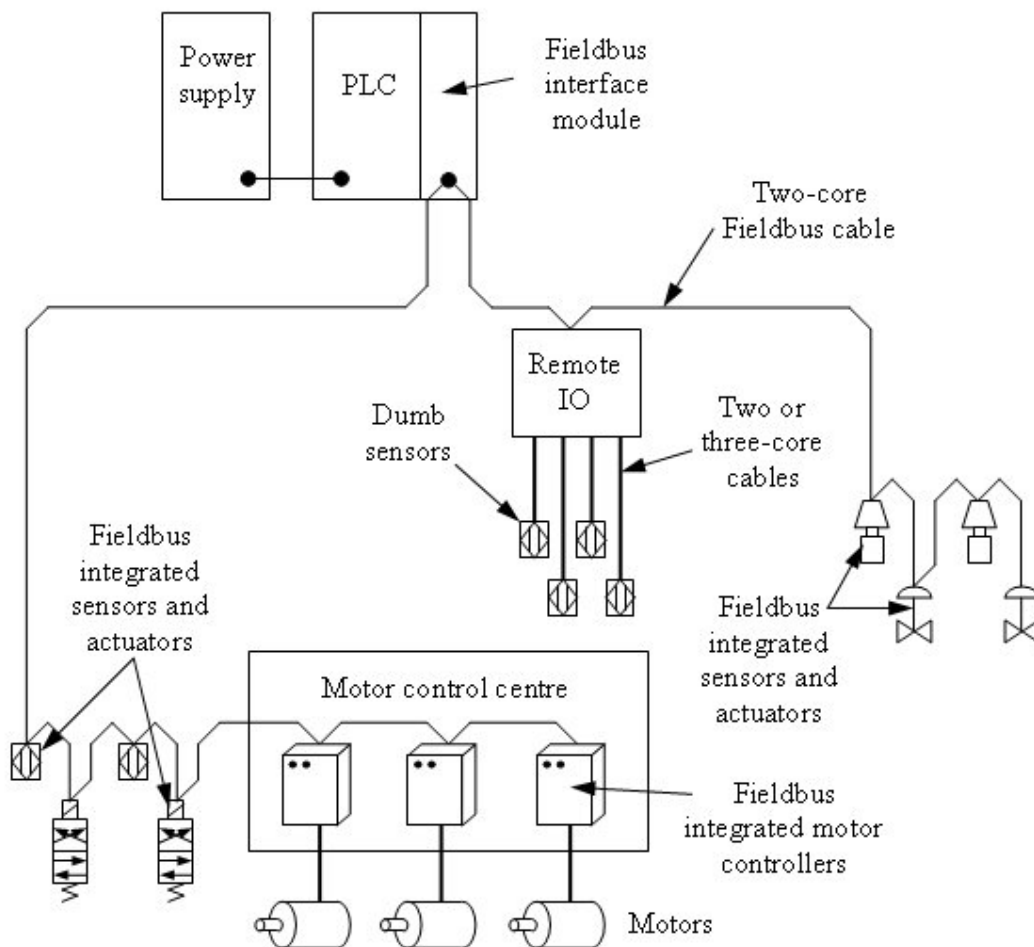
Power supply

PLC

Fieldbus interface module

Two-core Fieldbus cable

Remote IO

Dumb sensors

Two or three-core cables

Fieldbus integrated sensors and actuators

Fieldbus integrated sensors and actuators

Motor control centre

Fieldbus integrated motor controllers

Motors